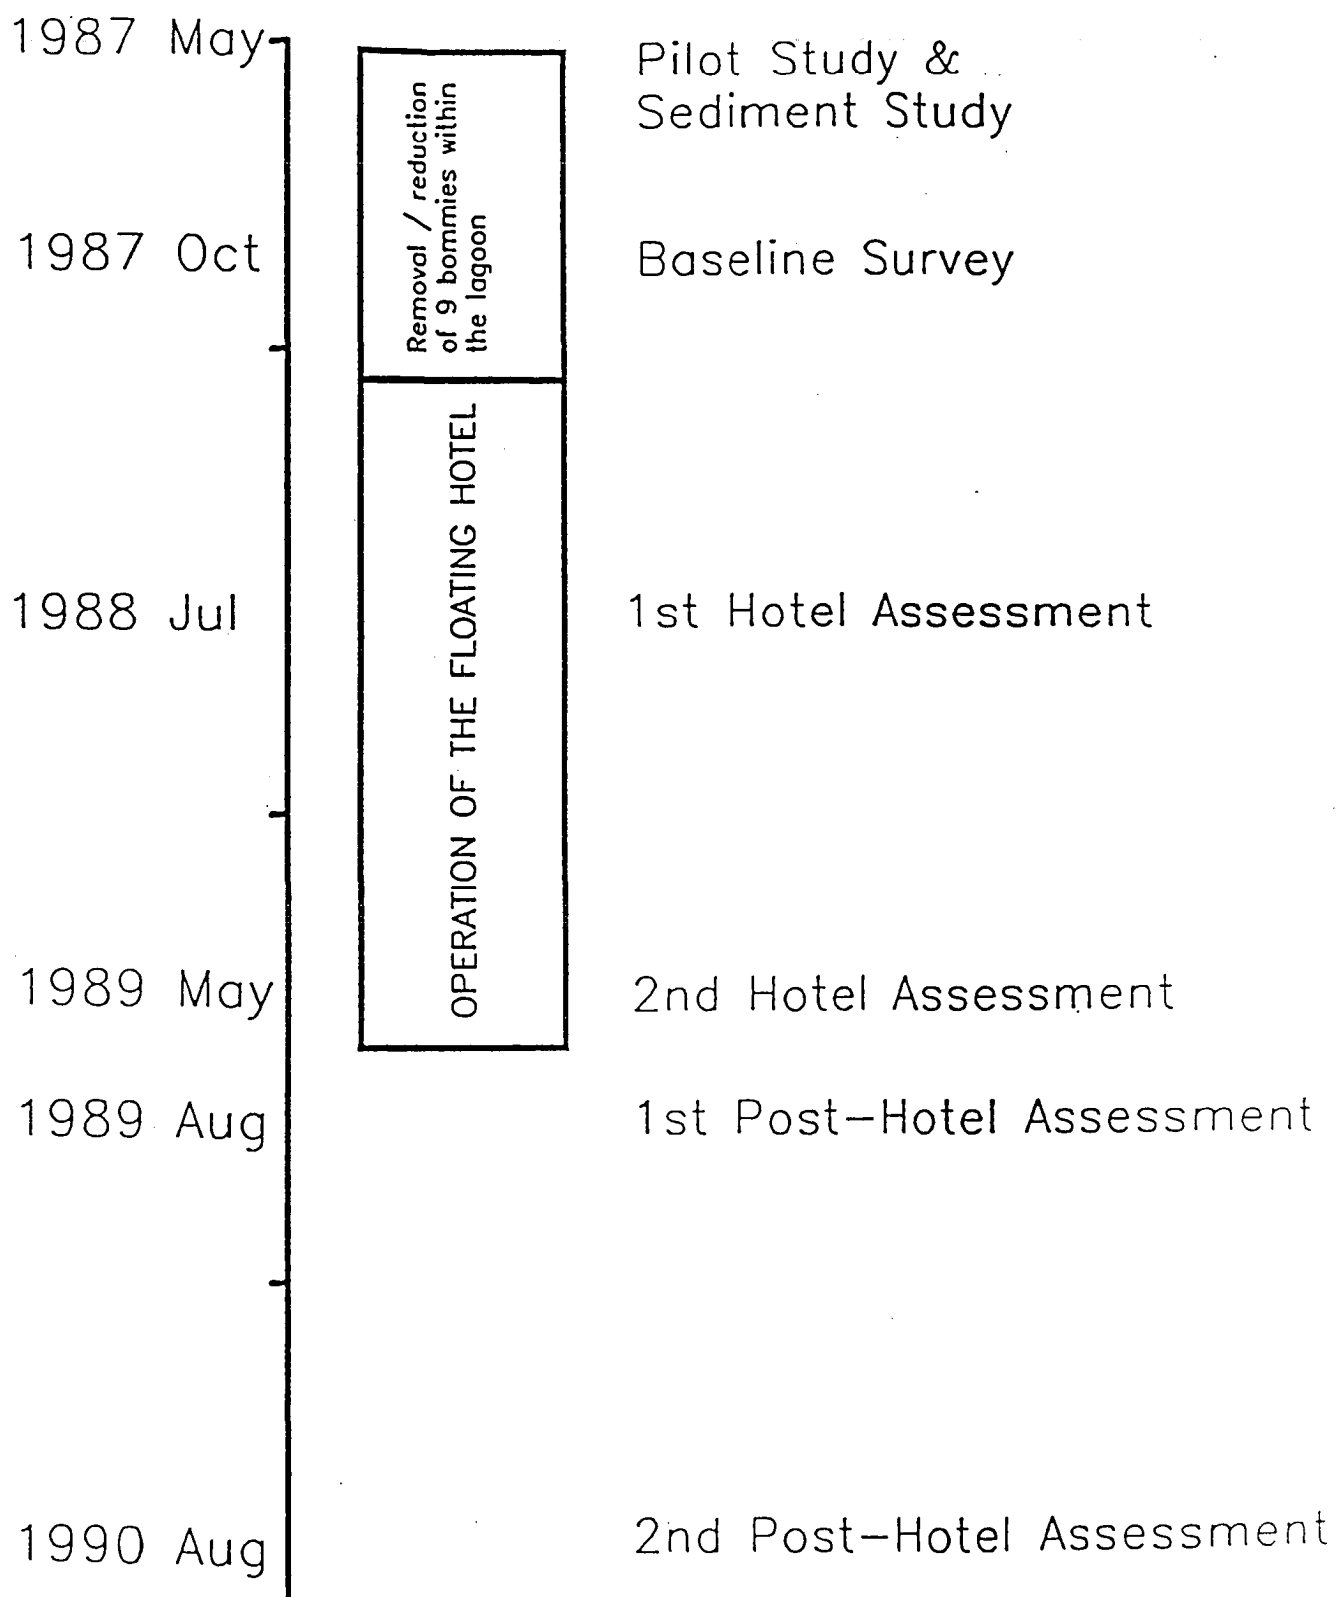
1987 May

Removal / reduction of 9 bommies within the lagoon

Pilot Study & Sediment Study

1987 Oct

Baseline Survey

OPERATION OF THE FLOATING HOTEL

1988 Jul

1st Hotel Assessment

1989 May

2nd Hotel Assessment

1989 Aug

1st Post-Hotel Assessment

1990 Aug

2nd Post-Hotel Assessment